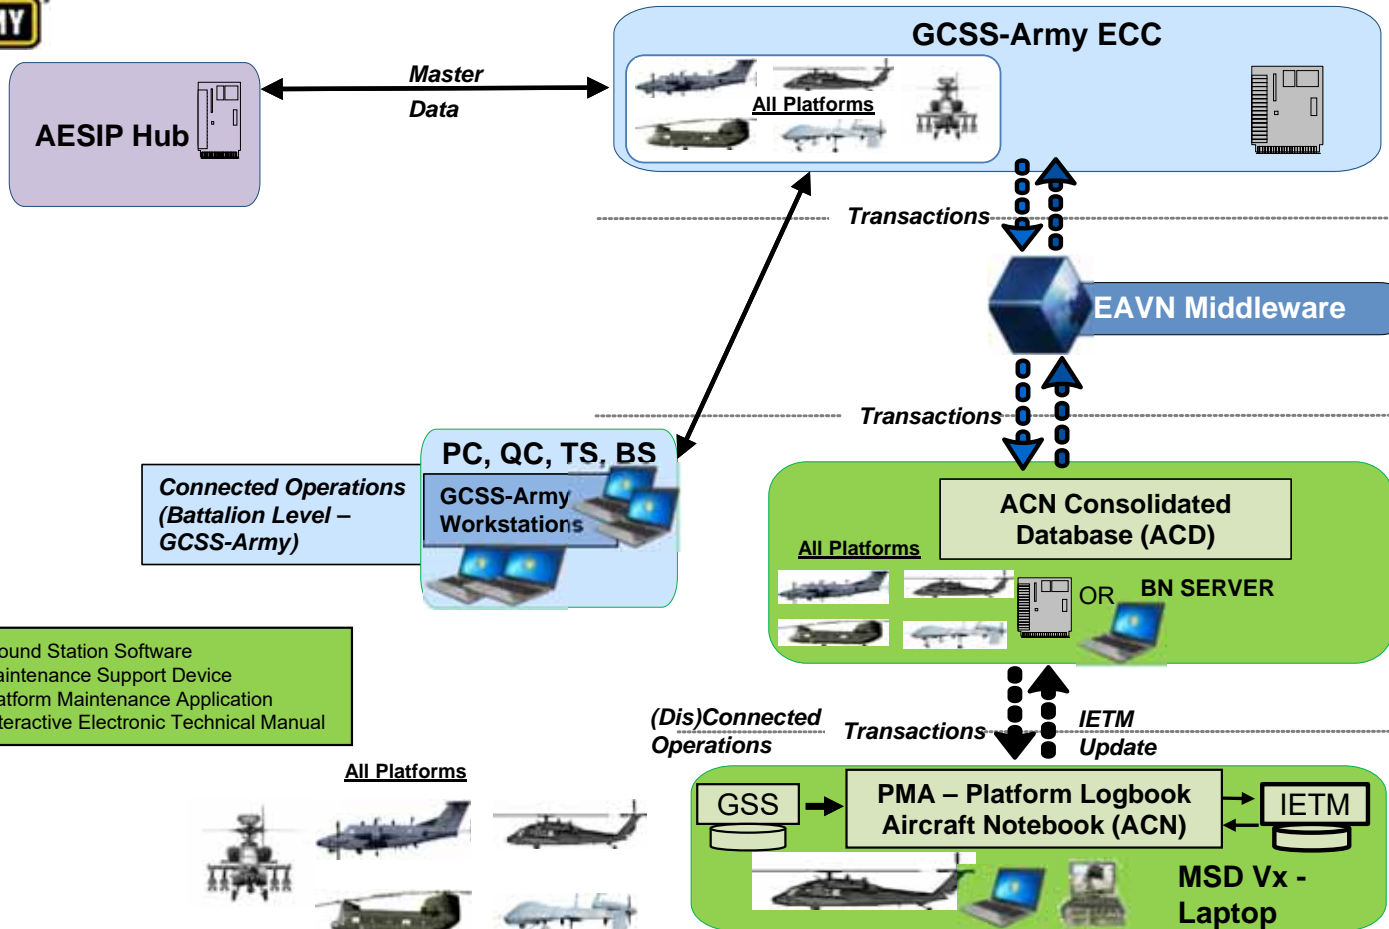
MY

AESIP Hub

Master

Data

GCSS-Army ECC

All Platforms

Transactions

EAVN Middleware

Transactions

PC, QC, TS, BS

GCSS-Army Workstations

Connected Operations (Battalion Level – GCSS-Army)

ACN Consolidated Database (ACD)

All Platforms

OR

BN SERVER

ound Station Software
aintenance Support Device
atform Maintenance Application
teractive Electronic Technical Manual

(Dis)Connected Operations

Transactions

IETM Update

All Platforms

GSS

PMA – Platform Logbook Aircraft Notebook (ACN)

IETM

MSD Vx - Laptop